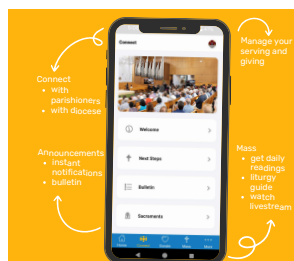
Connect
• with parishioners
• with diocese

Announcements
• instant notifications
• bulletin

Manage your serving and giving

Mass
• get daily readings
• liturgy guide
• watch livestream

Connect

Welcome

Next Steps

Bulletin

Sacraments

Home Connect Donate More More